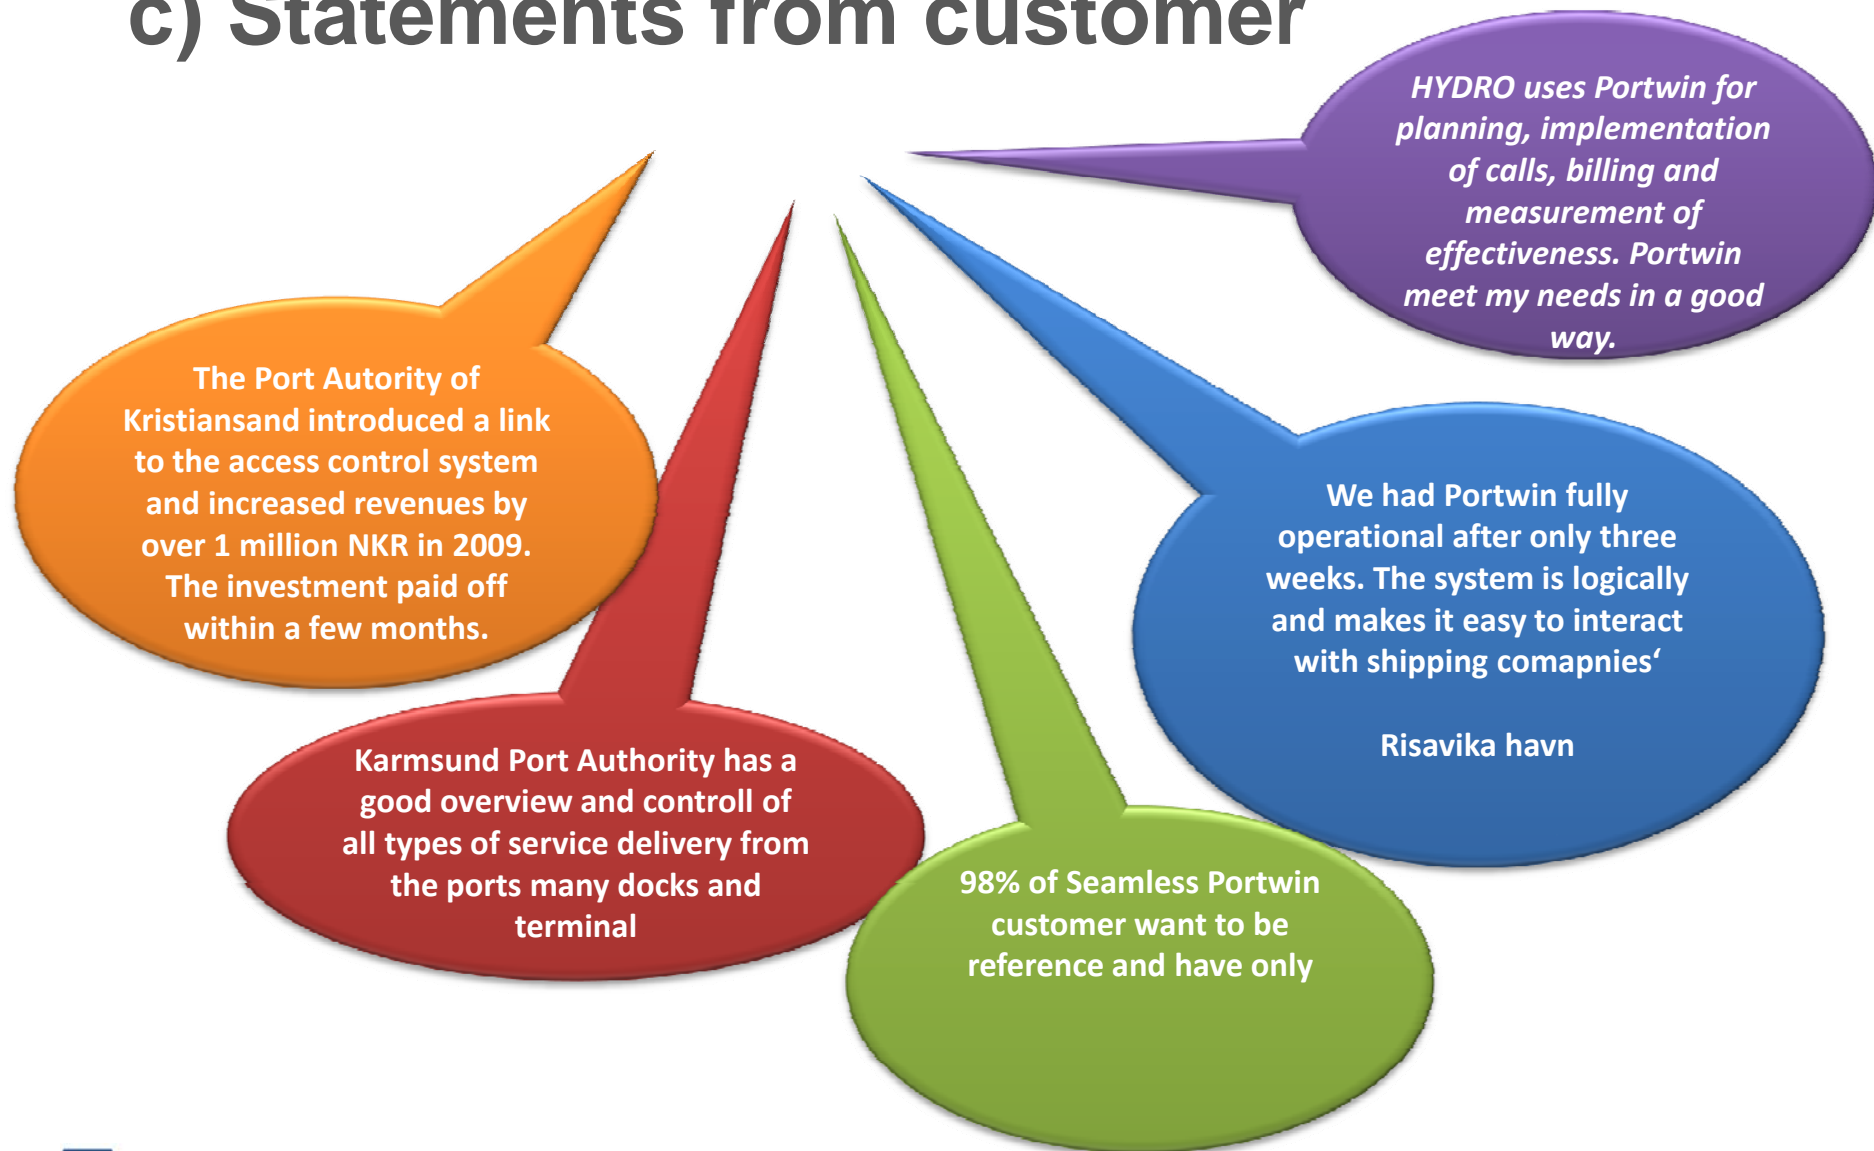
c) Statements from customer

HYDRO uses Portwin for planning, implementation of calls, billing and measurement of effectiveness. Portwin meet my needs in a good way.

The Port Autority of Kristiansand introduced a link to the access control system and increased revenues by over 1 million NKR in 2009. The investment paid off within a few months.

We had Portwin fully operational after only three weeks. The system is logically and makes it easy to interact with shipping comapnies'

Risavika havn

Karmsund Port Authority has a good overview and controll of all types of service delivery from the ports many docks and terminal

98% of Seamless Portwin customer want to be reference and have only